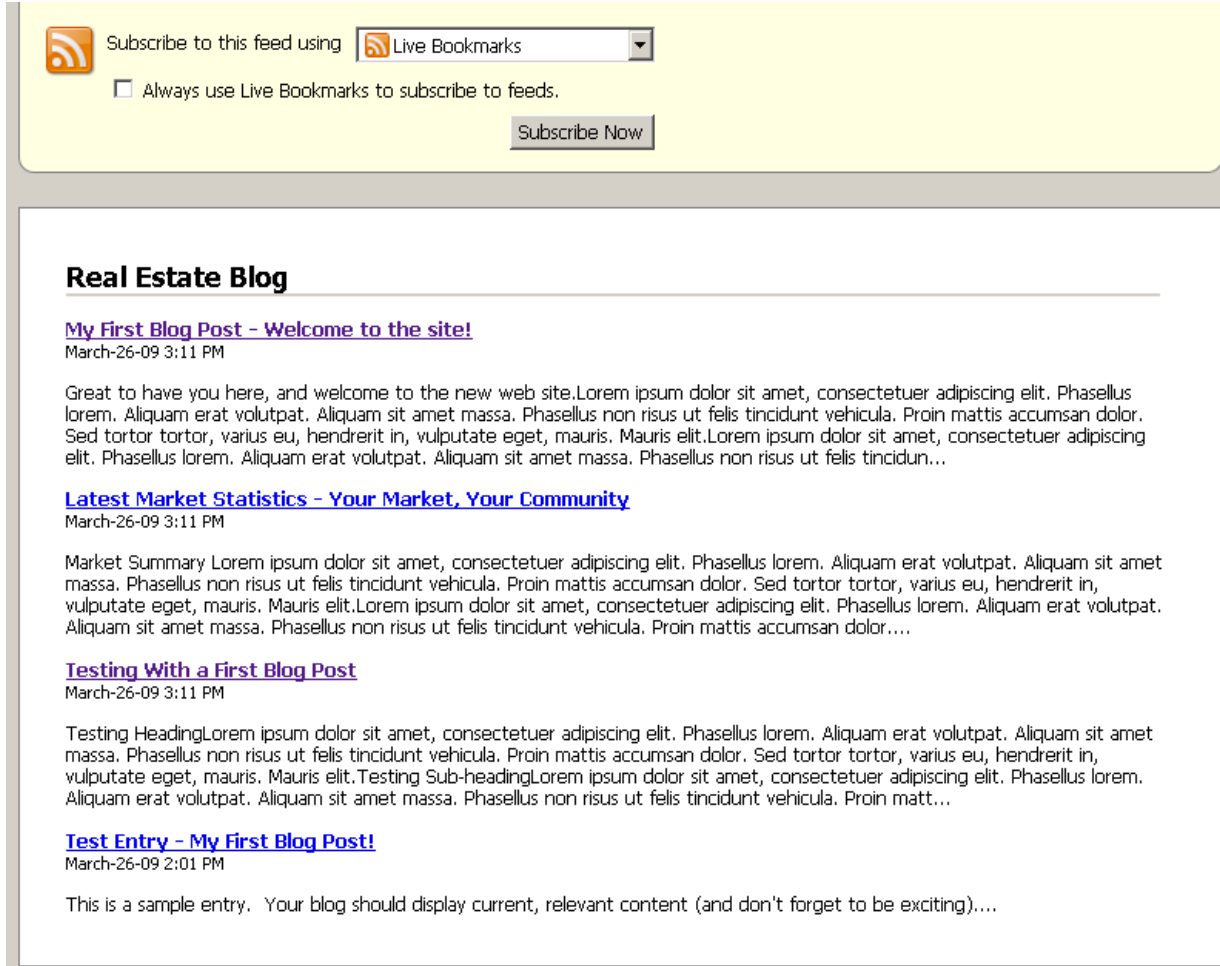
Subscribe to this feed using Live Bookmarks

Always use Live Bookmarks to subscribe to feeds.

Subscribe Now

Real Estate Blog

My First Blog Post - Welcome to the site!
March-26-09 3:11 PM

Great to have you here, and welcome to the new web site.Lorem ipsum dolor sit amet, consectetuer adipiscing elit. Phasellus lorem. Aliquam erat volutpat. Aliquam sit amet massa. Phasellus non risus ut felis tincidunt vehicula. Proin mattis accumsan dolor. Sed tortor tortor, varius eu, hendrerit in, vulputate eget, mauris. Mauris elit.Lorem ipsum dolor sit amet, consectetuer adipiscing elit. Phasellus lorem. Aliquam erat volutpat. Aliquam sit amet massa. Phasellus non risus ut felis tincidun...

Latest Market Statistics - Your Market, Your Community
March-26-09 3:11 PM

Market Summary Lorem ipsum dolor sit amet, consectetuer adipiscing elit. Phasellus lorem. Aliquam erat volutpat. Aliquam sit amet massa. Phasellus non risus ut felis tincidunt vehicula. Proin mattis accumsan dolor. Sed tortor tortor, varius eu, hendrerit in, vulputate eget, mauris. Mauris elit.Lorem ipsum dolor sit amet, consectetuer adipiscing elit. Phasellus lorem. Aliquam erat volutpat. Aliquam sit amet massa. Phasellus non risus ut felis tincidunt vehicula. Proin mattis accumsan dolor....

Testing With a First Blog Post
March-26-09 3:11 PM

Testing HeadingLorem ipsum dolor sit amet, consectetuer adipiscing elit. Phasellus lorem. Aliquam erat volutpat. Aliquam sit amet massa. Phasellus non risus ut felis tincidunt vehicula. Proin mattis accumsan dolor. Sed tortor tortor, varius eu, hendrerit in, vulputate eget, mauris. Mauris elit.Testing Sub-headingLorem ipsum dolor sit amet, consectetuer adipiscing elit. Phasellus lorem. Aliquam erat volutpat. Aliquam sit amet massa. Phasellus non risus ut felis tincidunt vehicula. Proin matt...

Test Entry - My First Blog Post!
March-26-09 2:01 PM

This is a sample entry. Your blog should display current, relevant content (and don't forget to be exciting)....